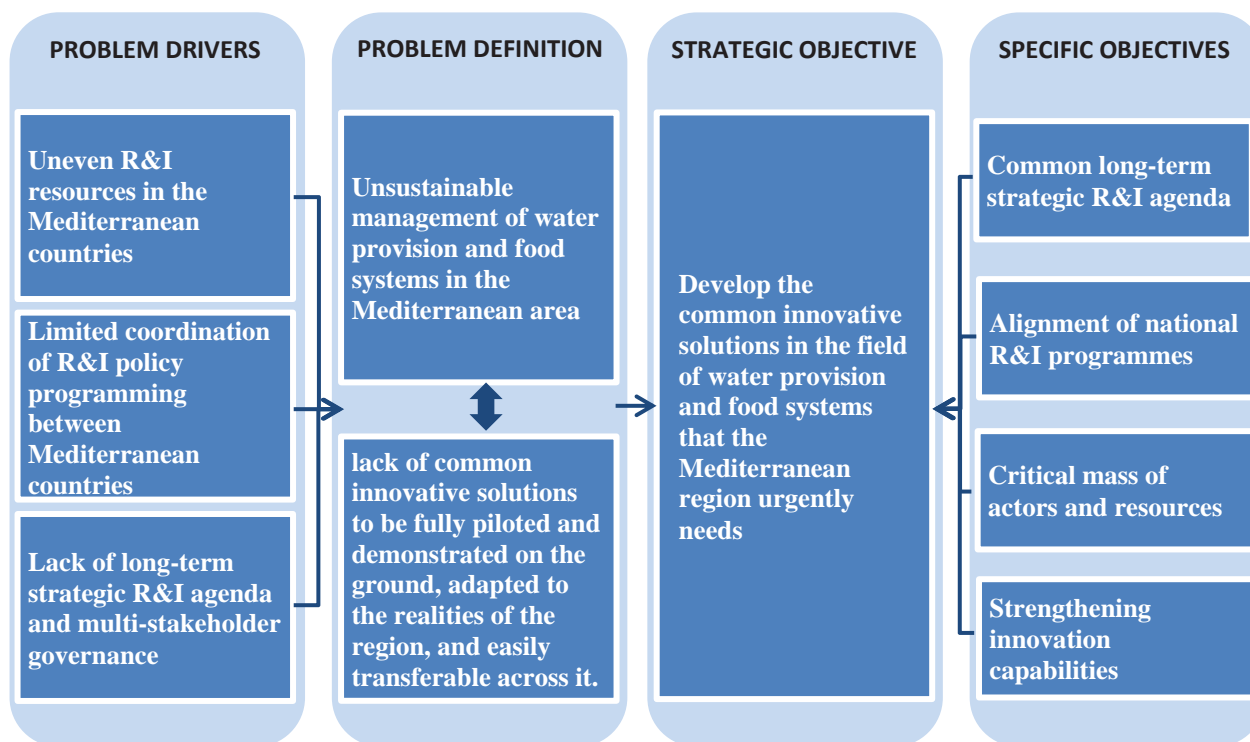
PROBLEM DRIVERS

Uneven R&I resources in the Mediterranean countries

Limited coordination of R&I policy programming between Mediterranean countries

Lack of long-term strategic R&I agenda and multi-stakeholder governance

PROBLEM DEFINITION

Unsustainable management of water provision and food systems in the Mediterranean area

lack of common innovative solutions to be fully piloted and demonstrated on the ground, adapted to the realities of the region, and easily transferable across it.

STRATEGIC OBJECTIVE

Develop the common innovative solutions in the field of water provision and food systems that the Mediterranean region urgently needs

SPECIFIC OBJECTIVES

Common long-term strategic R&I agenda

Alignment of national R&I programmes

Critical mass of actors and resources

Strengthening innovation capabilities